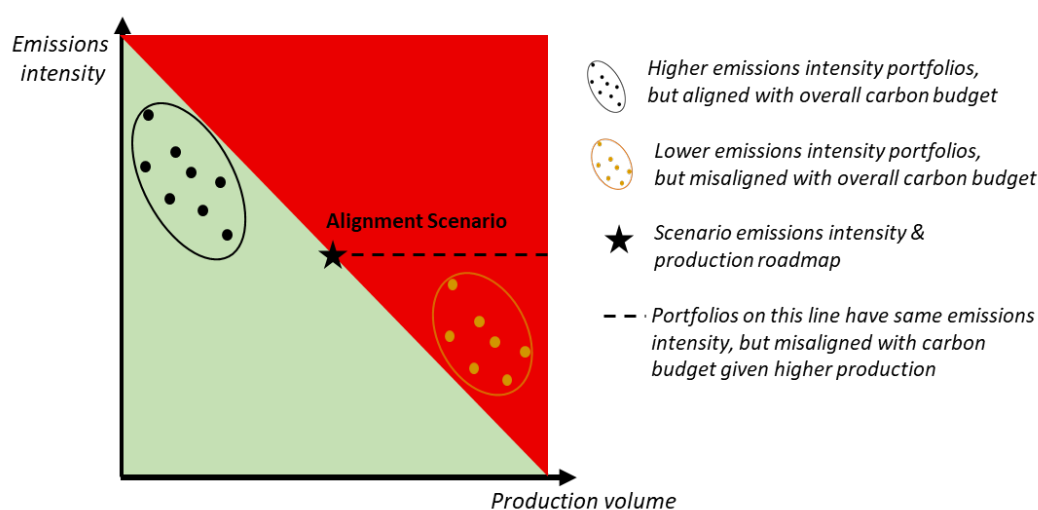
Emissions intensity

Alignment Scenario

Production volume

Higher emissions intensity portfolios, but aligned with overall carbon budget

Lower emissions intensity portfolios, but misaligned with overall carbon budget

Scenario emissions intensity & production roadmap

Portfolios on this line have same emissions intensity, but misaligned with carbon budget given higher production